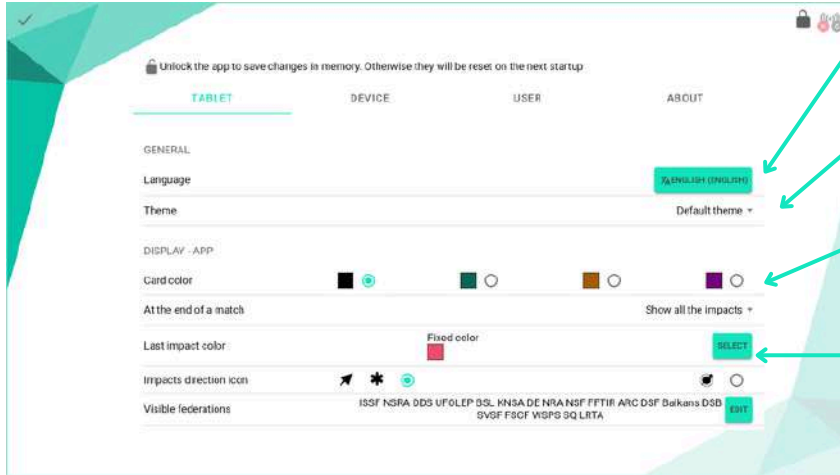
Unlock the app to save changes in memory. Otherwise they will be reset on the next startup

TABLET DEVICE USER ABOUT

GENERAL

Language ENGLISH (ENGLISH)

Theme Default theme

DISPLAY - APP

Card color

At the end of a match Show all the impacts

Last impact color Fixed color SELECT

Impacts direction icon

Visible federations ISSF NSRA DDS UFOLEP BSL KNSA DE NRA NSF FFTIR ARC DSF Balkans DSB SVSF FSCF VISPS SQ LRTA EDIT